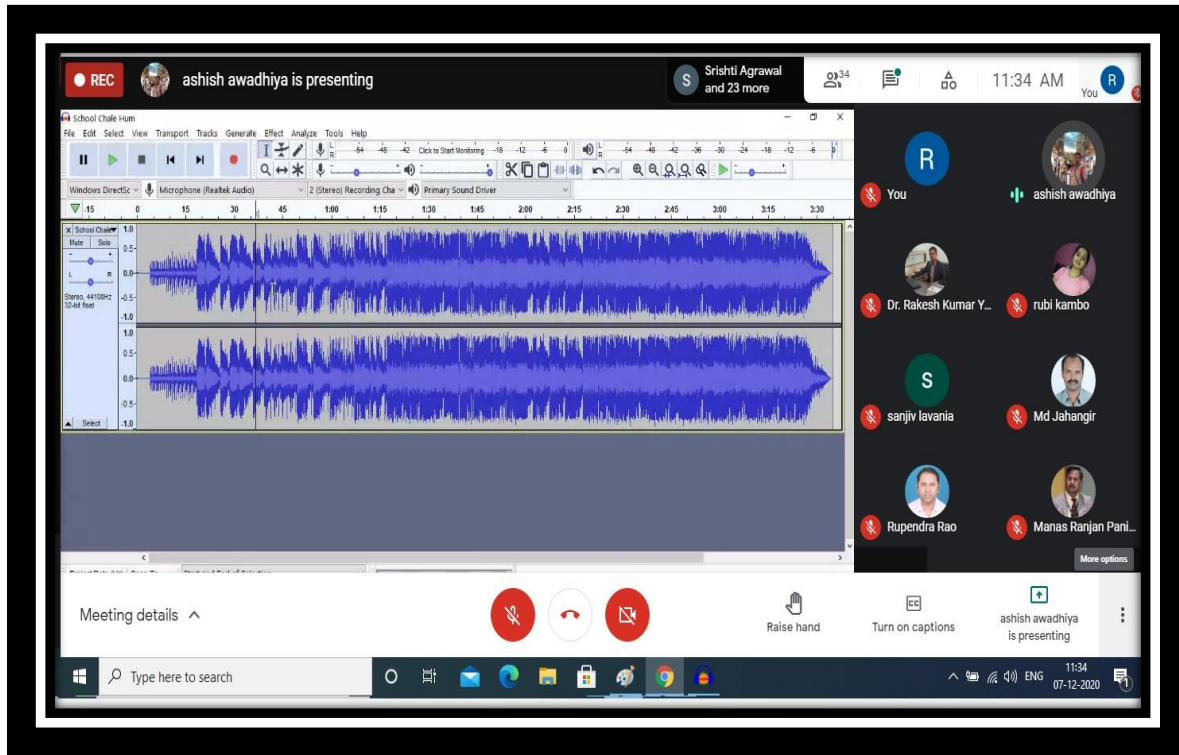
REC ashish awadhiya is presenting

S Srishti Agrawal and 23 more

34

11:34 AM

R You

School Chale Hum

File Edit Select View Transport Tracks Generate Effect Analyze Tools Help

-54 -48 -42 Click to Start Monitoring -18 -12 -6 0

-54 -48 -42 -36 -30 -24 -18 -12 -6 0

Windows DirectSc Microphone (Realtek Audio) 2 (Stereo) Recording Cha Primary Sound Driver

15 0 15 30 45 1:00 1:15 1:30 1:45 2:00 2:15 2:30 2:45 3:00 3:15 3:30

School Chale Mute Solo

1.0 0.5- 0.0- -0.5- -1.0

Stereo, 44100Hz 32-bit float

1.0 0.5- 0.0- -0.5- -1.0

Select

R You

ashish awadhiya

Dr. Rakesh Kumar Y...

rubi kambo

S sanjiv lavania

Md Jahangir

Rupendra Rao

Manas Ranjan Pani...

More options

Meeting details

Raise hand

CC Turn on captions

ashish awadhiya is presenting

Type here to search

ENG 11:34 07-12-2020